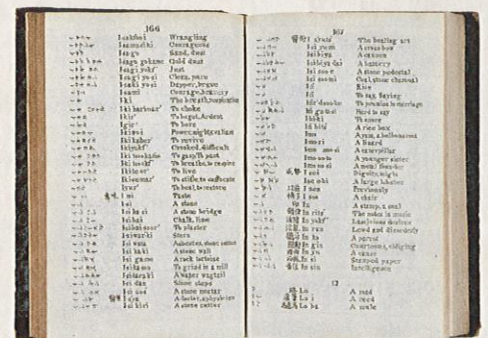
166

Isakhai Wrangling
Isamashi Courageous
Isago Sand, dust
Isago gakane Gold dust
Isagi yoki Just
Isagi yoi Clean, pure
Isami yoi Dapper, brave
Isami Courage, bravery
Iki The breath, respiration
Iki harisan To choke
Iki To beget, ardent
Iki To bore
Ikiwoi Power, agitation
Iki kaheri To revive
Ikiyaki Crooked, difficult
Iki tsukashi To gasp, pant
Iki tsuki To breathe, respire
Iki ru To live
Ikiwomu To stifle, suffocate
Iyasi To heal, to restore
I mi Taste
Isi A stone
Isi bashi A stone bridge
Isi bai Chalk, lime
Isibai suri To plaster
Isizuri Stars
Isi wata Asbestos
Isi kaki A stone wall
Isi gama A rock tortoise
Isi bei To grind in a mill
Isi fumi A water vagtail
Isi dan Stone steps
Isi ugi A stone cutter
Isi zuri A laviat, apphyrius
Isi kiri A stone cutter

167

The healing art
A cross bow
A canon
A battery
A stone pedestal
Coal (stone charcoal)
Rice
To beg, Saying
To promise in marriage
Sent to say
To sneer
A rice box
Ayan, abaliseament
A board
A caterpillar
A younger sister
A metal founder
Dignity, might
A large lobster
Previously
A chair
A stamp, a seal
The ocean is made
Lead and downards
A parcel
Courteous, obliging
A cause
Stamped paper
Intelligence

12

A reed
A reed
A mule